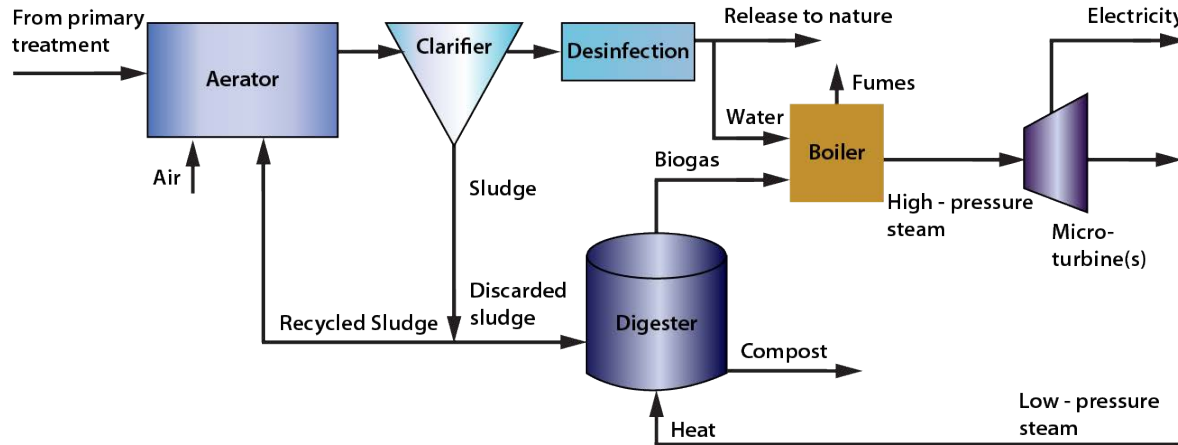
From primary treatment

Aerator

Air

Clarifier

Desinfection

Release to nature

Electricity

Fumes

Water

Boiler

Biogas

Sludge

High - pressure steam

Micro-turbine(s)

Discarded sludge

Recycled Sludge

Digester

Compost

Heat

Low - pressure steam